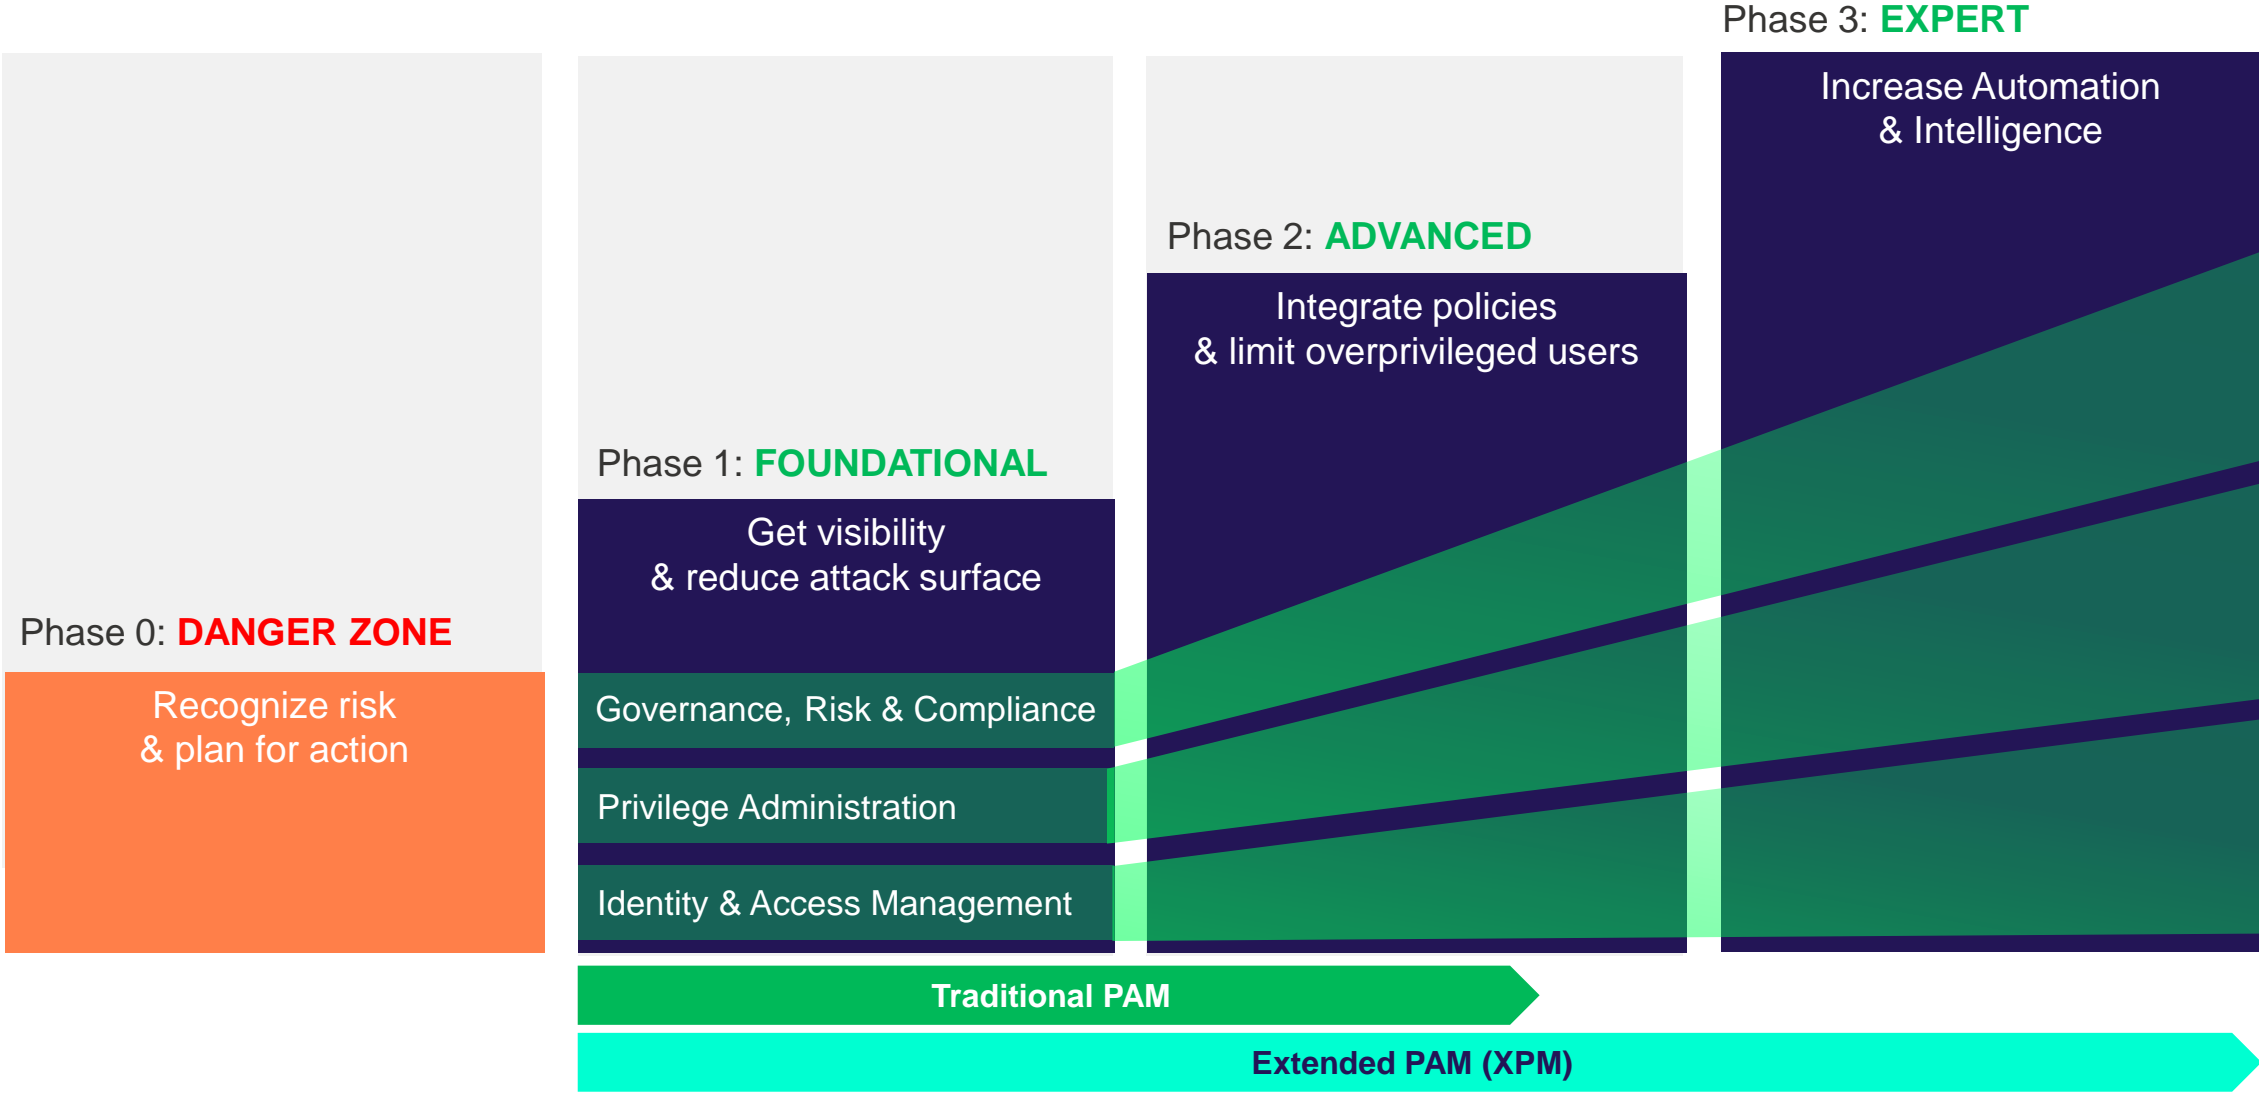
Phase 3: EXPERT

Increase Automation & Intelligence

Phase 2: ADVANCED

Integrate policies & limit overprivileged users

Phase 1: FOUNDATIONAL

Get visibility & reduce attack surface

Phase 0: DANGER ZONE

Recognize risk & plan for action

Governance, Risk & Compliance

Privilege Administration

Identity & Access Management

Traditional PAM

Extended PAM (XPM)